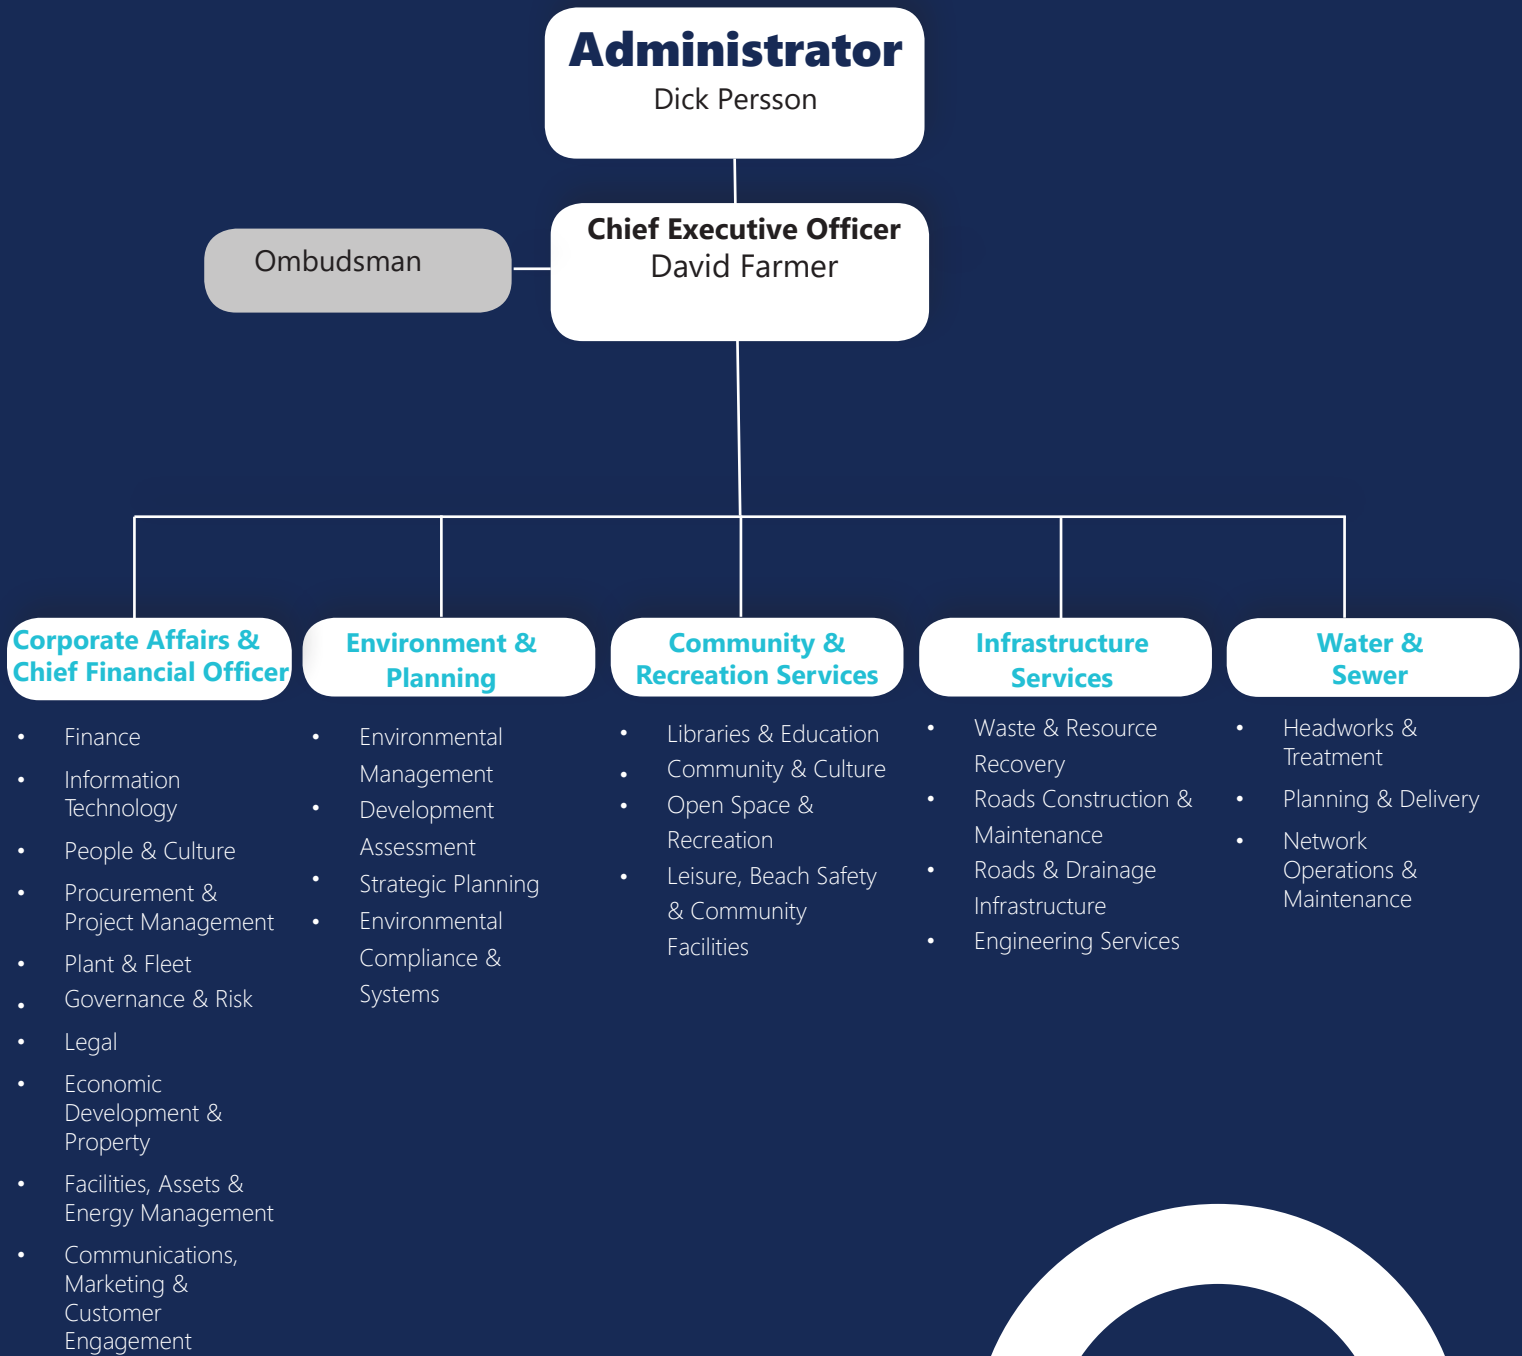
Administrator
Dick Persson

Chief Executive Officer
David Farmer

Ombudsman

Corporate Affairs & Chief Financial Officer
- Finance
- Information Technology
- People & Culture
- Procurement & Project Management
- Plant & Fleet
- Governance & Risk
- Legal
- Economic Development & Property
- Facilities, Assets & Energy Management
- Communications, Marketing & Customer Engagement

Environment & Planning
- Environmental Management
- Development Assessment
- Strategic Planning
- Environmental Compliance & Systems

Community & Recreation Services
- Libraries & Education
- Community & Culture
- Open Space & Recreation
- Leisure, Beach Safety & Community Facilities

Infrastructure Services
- Waste & Resource Recovery
- Roads Construction & Maintenance
- Roads & Drainage Infrastructure
- Engineering Services

Water & Sewer
- Headworks & Treatment
- Planning & Delivery
- Network Operations & Maintenance